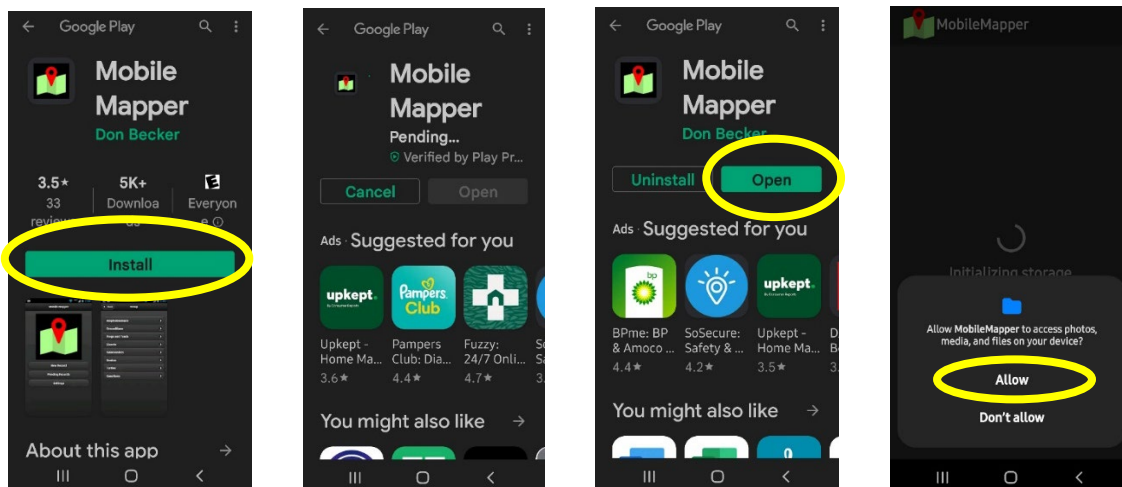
Google Play

Mobile Mapper
Don Becker

3.5★
33 reviews

5K+
Downloads

Everyone

Install

About this app

Google Play

Mobile Mapper
Pending...
Verified by Play Pr...

Cancel
Open

Ads Suggested for you

upkept
Upkept - Home Ma...
3.6★

Pampers Club
Pampers Club: Dia...
4.4★

Fuzzy: 24/7 Onli...
4.7★

You might also like

Google Play

Mobile Mapper
Don Becker

Uninstall
Open

Ads Suggested for you

bp
BPme: BP & Amoco ...
4.4★

SoSecure: Safety & ...
4.2★

upkept
Upkept - Home Ma...
3.5★

You might also like

MobileMapper

Initializing storage

Allow MobileMapper to access photos, media, and files on your device?

Allow

Don't allow